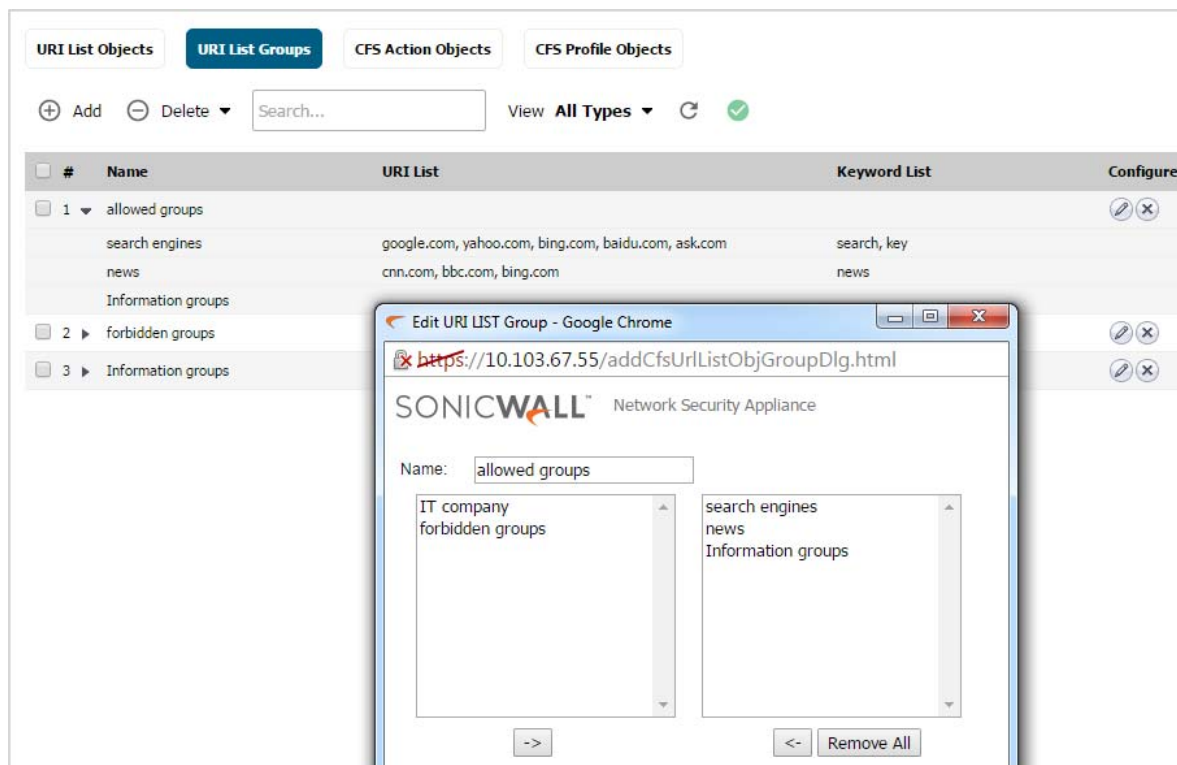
URI List Objects URI List Groups CFS Action Objects CFS Profile Objects

Add Delete Search...

View All Types

| # | Name | URI List | Keyword List | Configure |
|---|---|---|---|---|
| 1 | allowed groups | | | |
| | search engines | google.com, yahoo.com, bing.com, baidu.com, ask.com | search, key | |
| | news | cnn.com, bbc.com, bing.com | news | |
| | Information groups | | | |
| 2 | forbidden groups | | | |
| 3 | Information groups | | | |

Edit URI LIST Group - Google Chrome

https://10.103.67.55/addCfsUrlListObjGroupDlg.html

SONICWALL Network Security Appliance

Name: allowed groups

IT company
forbidden groups

search engines
news
Information groups

->

<- Remove All